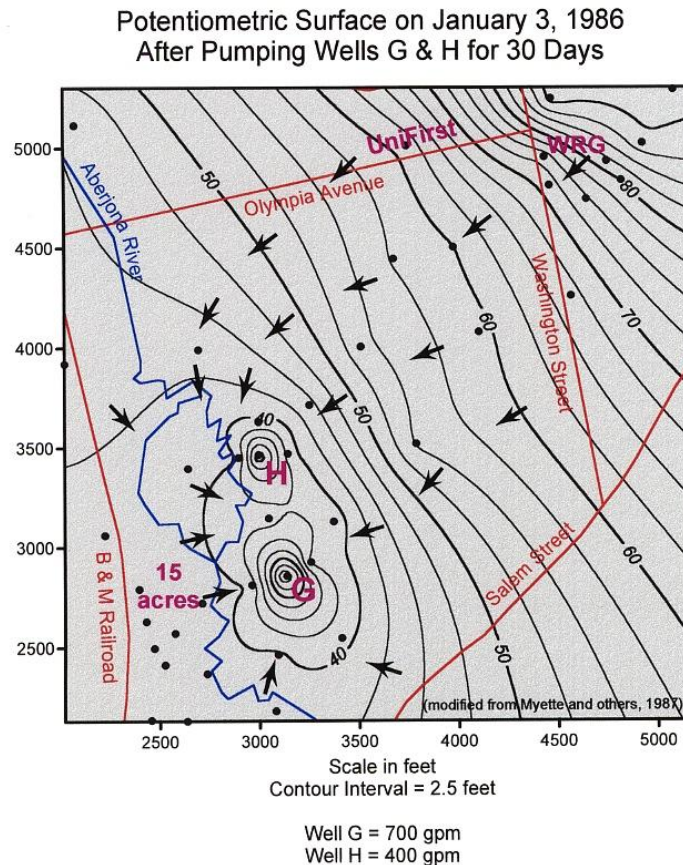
Potentiometric Surface on January 3, 1986
After Pumping Wells G & H for 30 Days

5000
4500
4000
3500
3000
2500

UniFirst
WRG
Olympia Avenue
Aberjona River
Washington Street
Salem Street
B & M Railroad
15 acres
H
G
50
80
60
70
40
50
40
60
50

(modified from Myette and others, 1987)

2500 3000 3500 4000 4500 5000
Scale in feet
Contour Interval = 2.5 feet

Well G = 700 gpm
Well H = 400 gpm